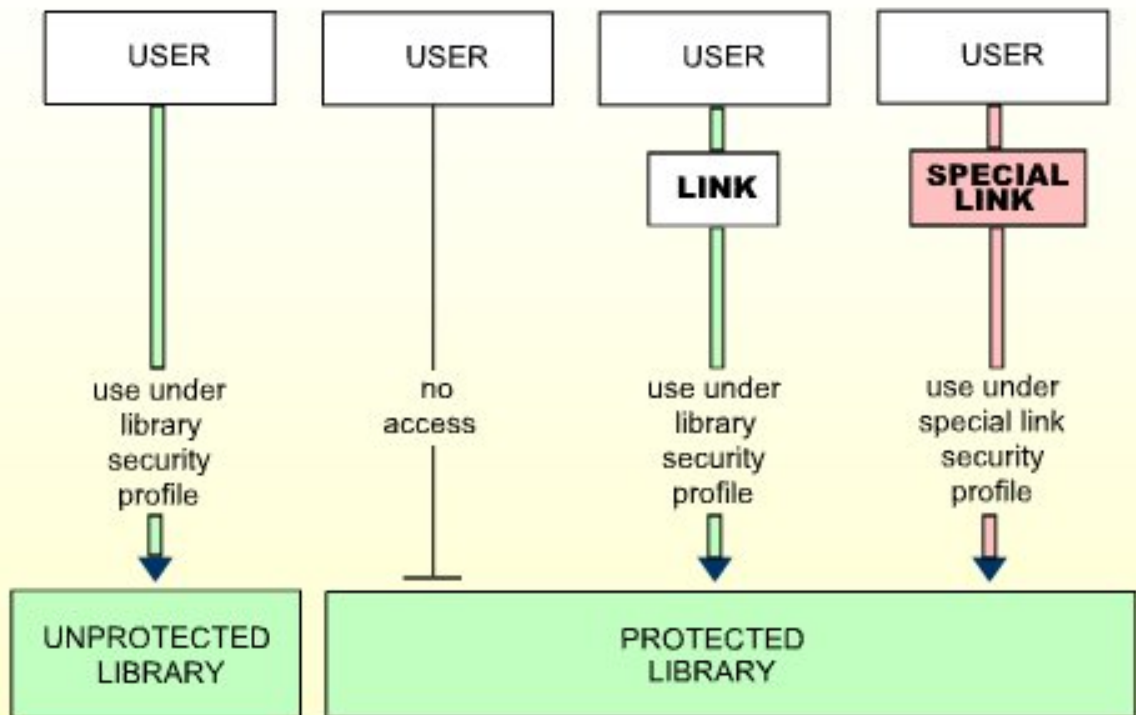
USER

USER

USER

USER

LINK

SPECIAL LINK

use under library security profile

no access

use under library security profile

use under special link security profile

UNPROTECTED LIBRARY

PROTECTED LIBRARY